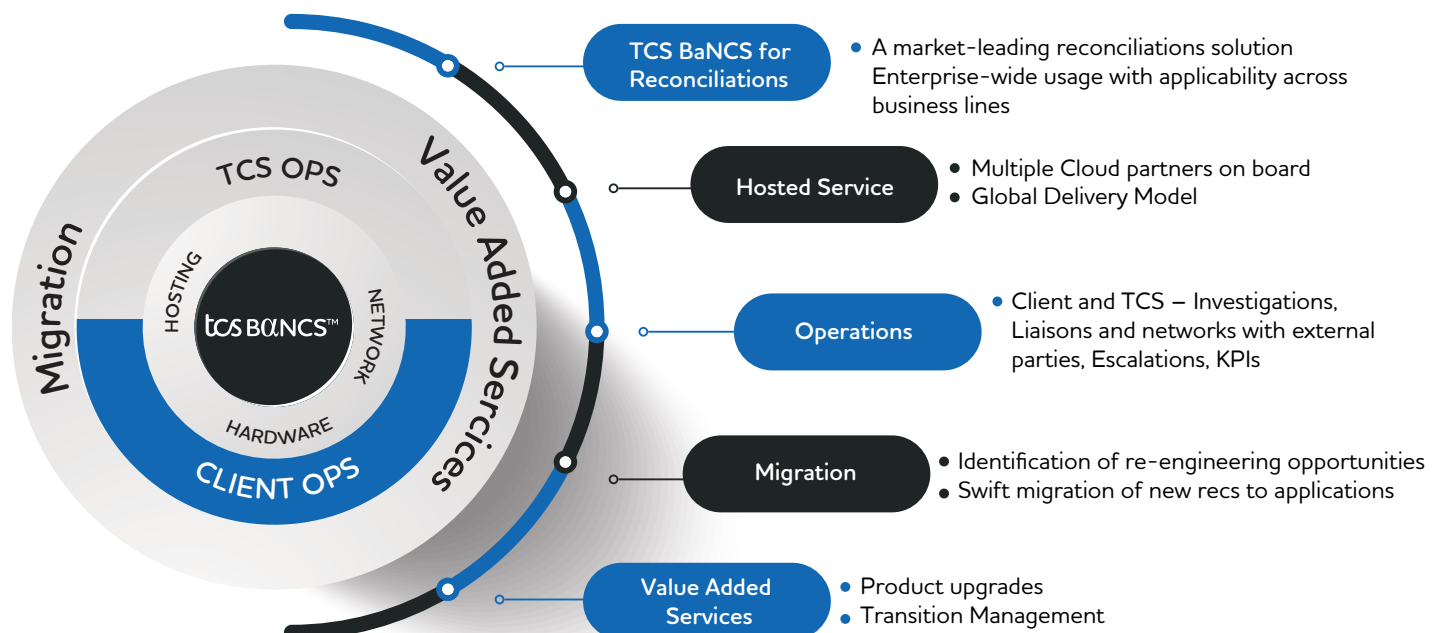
Migration

TCS OPS

HOSTING

tcs BaNCS™

NETWORK

HARDWARE

CLIENT OPS

Value Added Sercices

TCS BaNCS for Reconciliations

• A market-leading reconciliations solution Enterprise-wide usage with applicability across business lines

Hosted Service

• Multiple Cloud partners on board
• Global Delivery Model

Operations

• Client and TCS – Investigations, Liaisons and networks with external parties, Escalations, KPIs

Migration

• Identification of re-engineering opportunities
• Swift migration of new recs to applications

Value Added Services

• Product upgrades
• Transition Management